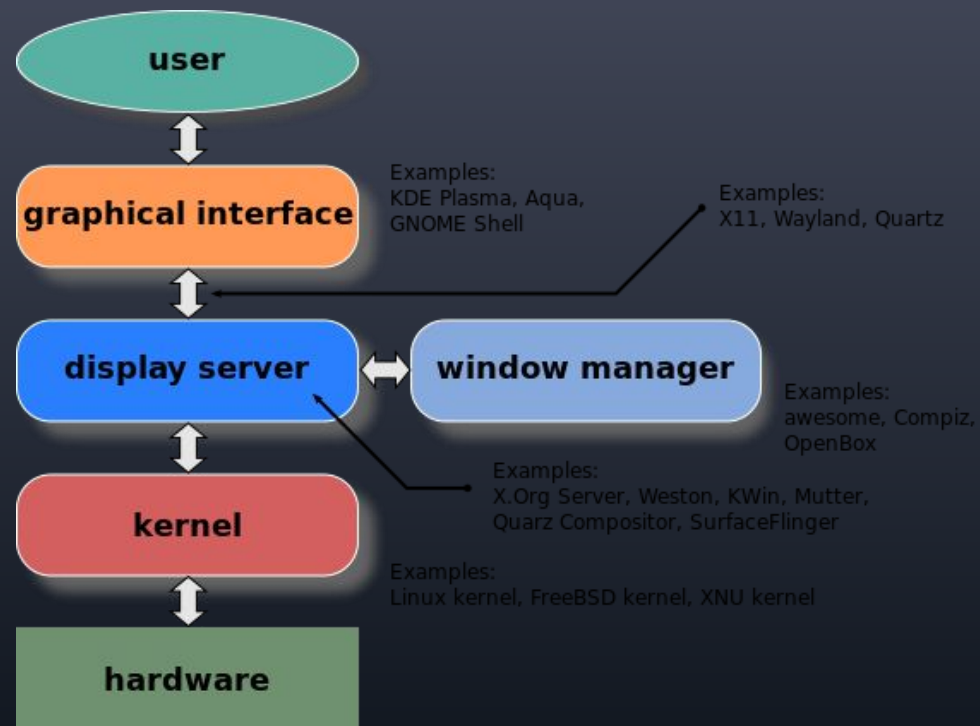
user

graphical interface

Examples:
KDE Plasma, Aqua, GNOME Shell

Examples:
X11, Wayland, Quartz

display server

window manager

Examples:
awesome, Compiz, OpenBox

Examples:
X.Org Server, Weston, KWin, Mutter, Quarz Compositor, SurfaceFlinger

kernel

Examples:
Linux kernel, FreeBSD kernel, XNU kernel

hardware